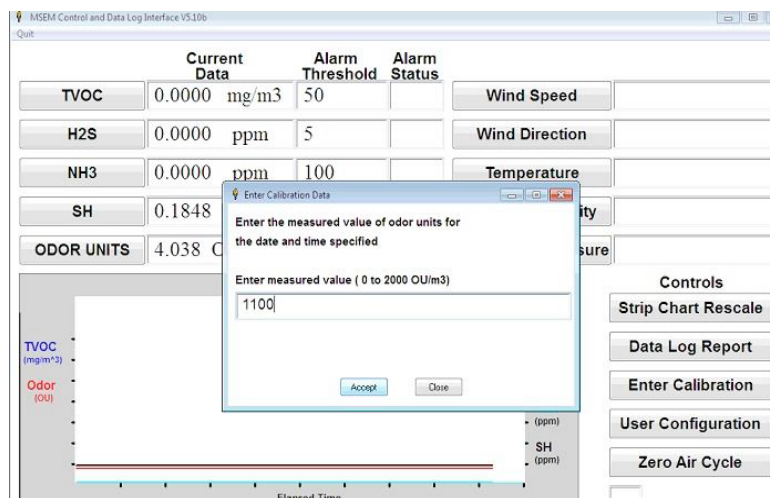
MSEM Control and Data Log Interface V5.10b
Quit

| | Current Data | Alarm Threshold | Alarm Status |
|---|---|---|---|
| TVOC | 0.0000 mg/m3 | 50 | |
| H2S | 0.0000 ppm | 5 | |
| NH3 | 0.0000 ppm | 100 | |
| SH | 0.1848 | | |
| ODOR UNITS | 4.038 C | | |

Wind Speed
Wind Direction
Temperature
ity
sure

Enter Calibration Data
Enter the measured value of odor units for the date and time specified
Enter measured value ( 0 to 2000 OU/m3)
1100
Accept
Close

Controls
Strip Chart Rescale
Data Log Report
Enter Calibration
User Configuration
Zero Air Cycle

TVOC
(mg/m^3)
Odor
(OU)
(ppm)
SH
(ppm)
Elapsed Time